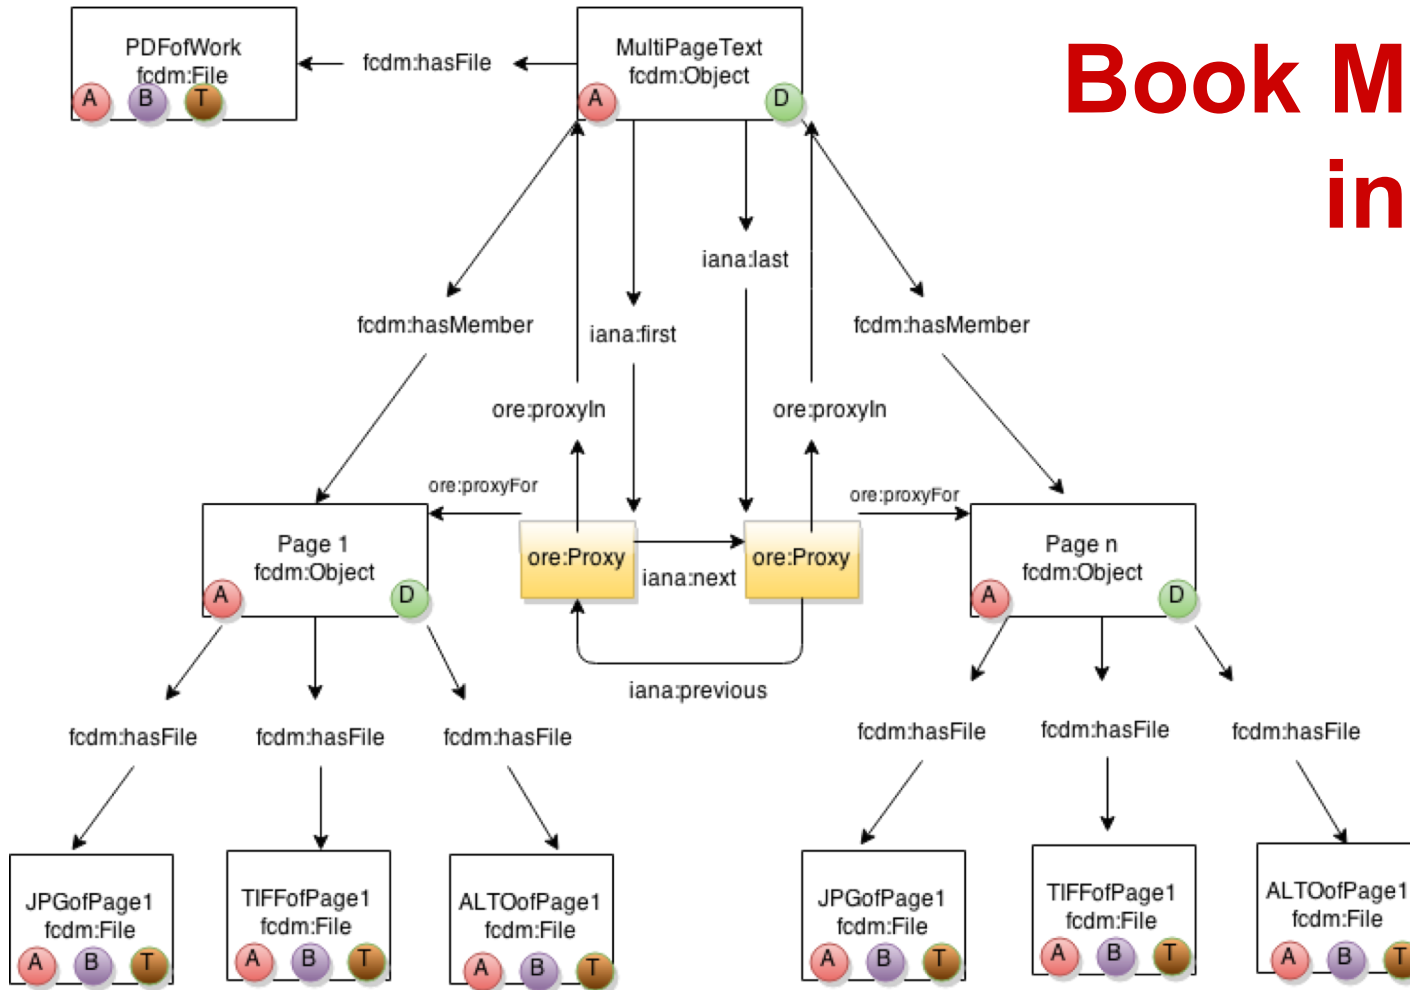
Book M
in

PDFofWork
fcdm:File
A B T

fcdm:hasFile

MultiPageText
fcdm:Object
A D

fcdm:hasMember

iana:first

iana:last

fcdm:hasMember

ore:proxyIn

ore:proxyIn

ore:proxyFor

ore:proxyFor

Page 1
fcdm:Object
A D

ore:Proxy

iana:next

ore:Proxy

Page n
fcdm:Object
A D

iana:previous

fcdm:hasFile

fcdm:hasFile

fcdm:hasFile

fcdm:hasFile

fcdm:hasFile

fcdm:hasFile

JPGofPage1
fcdm:File
A B T

TIFFofPage1
fcdm:File
A B T

ALTOofPage1
fcdm:File
A B T

JPGofPage1
fcdm:File
A B T

TIFFofPage1
fcdm:File
A B T

ALTOofPage1
fcdm:File
A B T